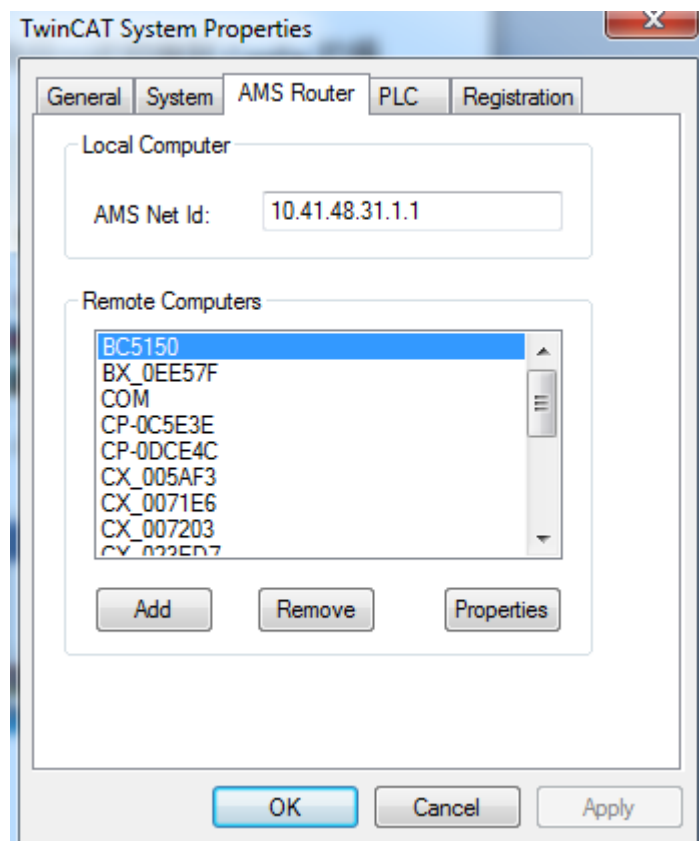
TwinCAT System Properties

General | System | AMS Router | PLC | Registration

Local Computer

AMS Net Id: 10.41.48.31.1.1

Remote Computers

BC5150
BX_0EE57F
COM
CP-0C5E3E
CP-0DCE4C
CX_005AF3
CX_0071E6
CX_007203
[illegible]

Add
Remove
Properties

OK
Cancel
Apply